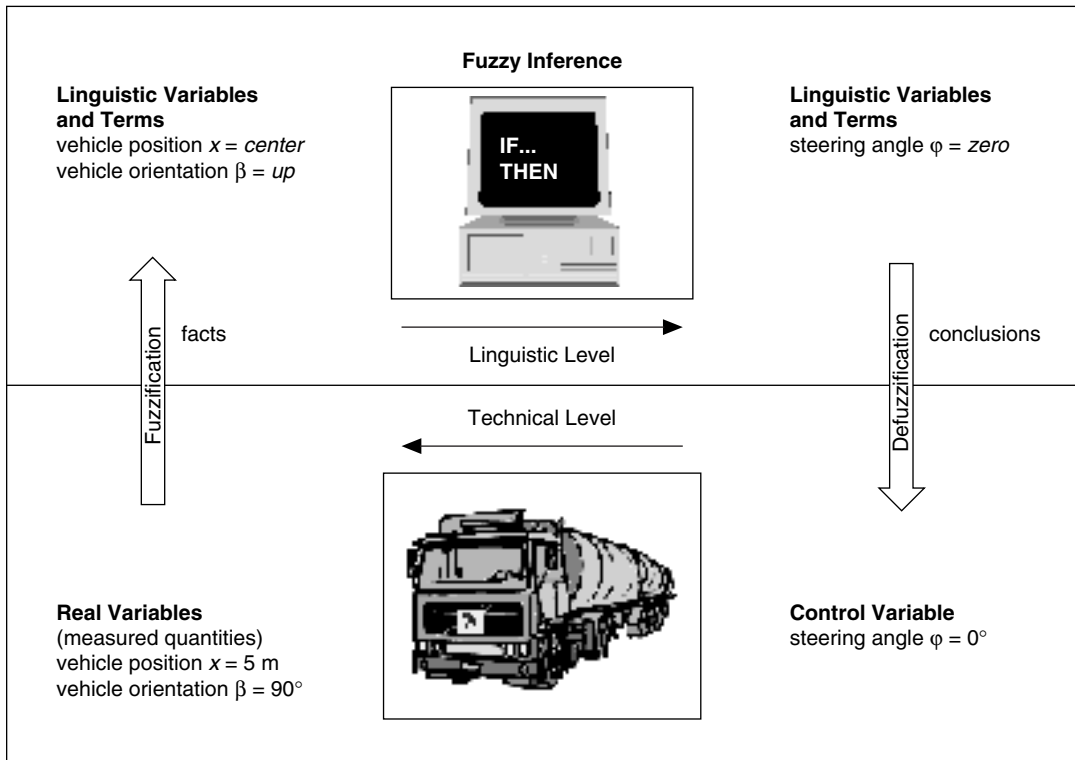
Fuzzy Inference

Linguistic Variables and Terms
vehicle position $x$ = *center*
vehicle orientation $\beta$ = *up*

IF...
THEN

Linguistic Variables and Terms
steering angle $\varphi$ = *zero*

Fuzzification

facts

Linguistic Level

Defuzzification

conclusions

Technical Level

Real Variables
(measured quantities)
vehicle position $x$ = 5 m
vehicle orientation $\beta$ = 90°

Control Variable
steering angle $\varphi$ = 0°